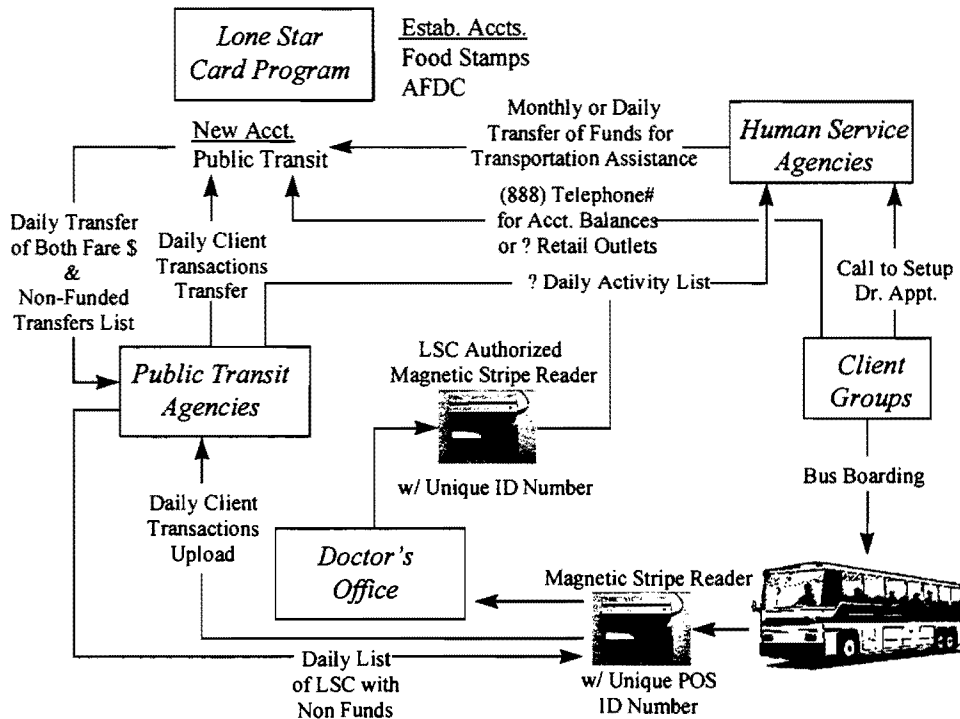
Lone Star Card Program

Estab. Accts.
Food Stamps
AFDC

Monthly or Daily Transfer of Funds for Transportation Assistance

Human Service Agencies

New Acct.
Public Transit

(888) Telephone# for Acct. Balances or ? Retail Outlets

Daily Transfer of Both Fare $ & Non-Funded Transfers List

Daily Client Transactions Transfer

? Daily Activity List

Call to Setup Dr. Appt.

LSC Authorized Magnetic Stripe Reader

Public Transit Agencies

Client Groups

w/ Unique ID Number

Bus Boarding

Daily Client Transactions Upload

Doctor's Office

Magnetic Stripe Reader

Daily List of LSC with Non Funds

w/ Unique POS ID Number